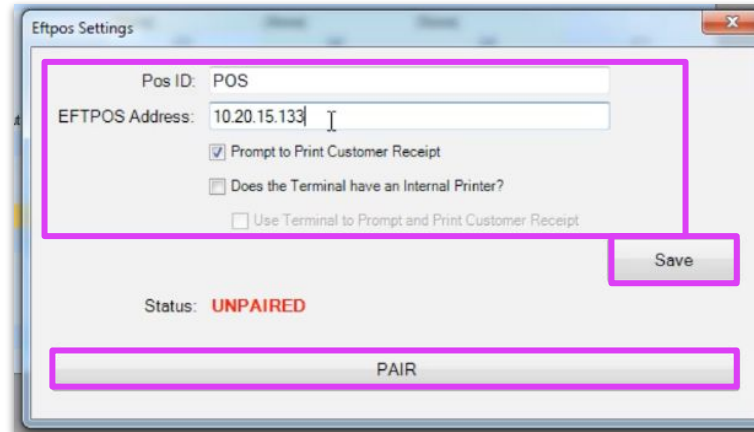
Eftpos Settings

Pos ID: POS

EFTPOS Address: 10.20.15.133

Prompt to Print Customer Receipt

Does the Terminal have an Internal Printer?

Use Terminal to Prompt and Print Customer Receipt

Save

Status: UNPAIRED

PAIR